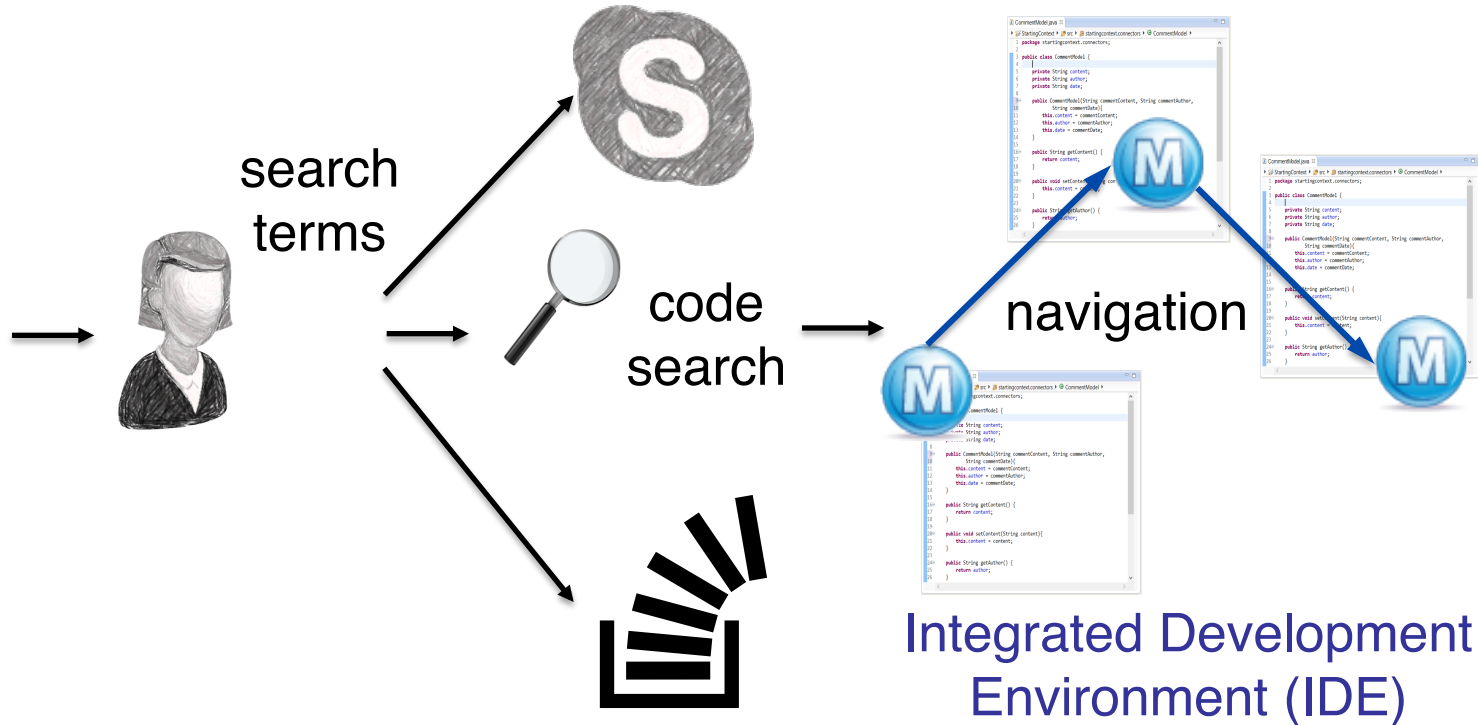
search terms

code search

navigation

CommentModel.java

StartingContext > src > startingcontext.connectors > CommentModel >

package startingcontext.connectors;

public class CommentModel {

private String content;
private String author;
private String date;

public CommentModel(String commentContent, String commentAuthor, String commentDate){
this.content = commentContent;
this.author = commentAuthor;
this.date = commentDate;
}

public String getContent() {
return content;
}

public void setContent(String content){
this.content = content;
}

public String getAuthor() {
return author;
}

M

Integrated Development Environment (IDE)